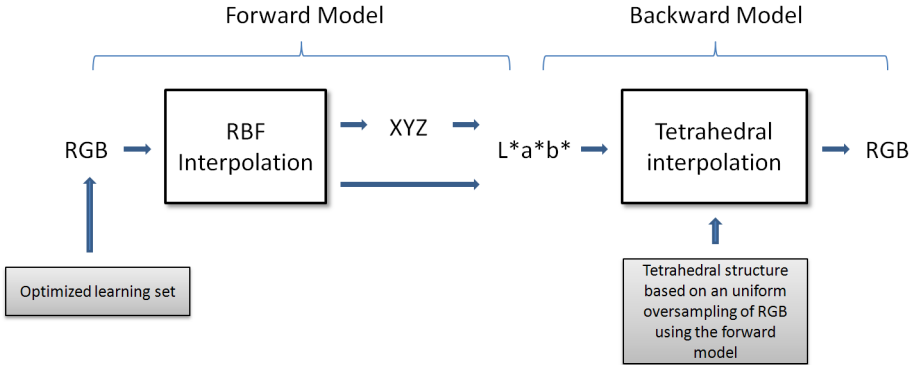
Forward Model

Backward Model

RGB

RBF Interpolation

XYZ

L*a*b*

Tetrahedral interpolation

RGB

Optimized learning set

Tetrahedral structure based on an uniform oversampling of RGB using the forward model